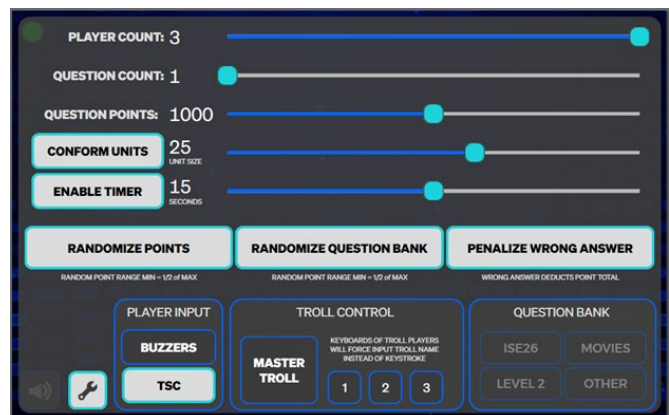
PLAYER COUNT: 3

QUESTION COUNT: 1

QUESTION POINTS: 1000

CONFORM UNITS 25 UNIT SIZE

ENABLE TIMER 15 SECONDS

RANDOMIZE POINTS
RANDOM POINT RANGE MIN = 1/2 of MAX

RANDOMIZE QUESTION BANK
RANDOM POINT RANGE MIN = 1/2 of MAX

PENALIZE WRONG ANSWER
WRONG ANSWER DEDUCTS POINT TOTAL

PLAYER INPUT
BUZZERS
TSC

TROLL CONTROL
MASTER TROLL
KEYBOARDS OF TROLL PLAYERS WILL FORCE INPUT TROLL NAME INSTEAD OF KEYSTROKE
1 2 3

QUESTION BANK
ISE26 MOVIES
LEVEL 2 OTHER